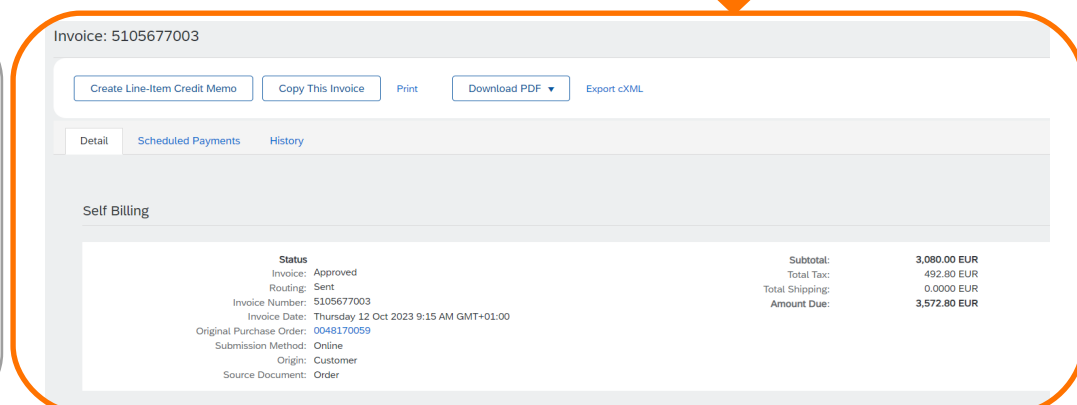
Invoice: 5105677003

Create Line-Item Credit Memo Copy This Invoice Print Download PDF ▾ Export cXML

Detail Scheduled Payments History

Self Billing

Status
Invoice: Approved
Routing: Sent
Invoice Number: 5105677003
Invoice Date: Thursday 12 Oct 2023 9:15 AM GMT+01:00
Original Purchase Order: 0048170059
Submission Method: Online
Origin: Customer
Source Document: Order

Subtotal: 3,080.00 EUR
Total Tax: 492.80 EUR
Total Shipping: 0.0000 EUR
Amount Due: 3,572.80 EUR